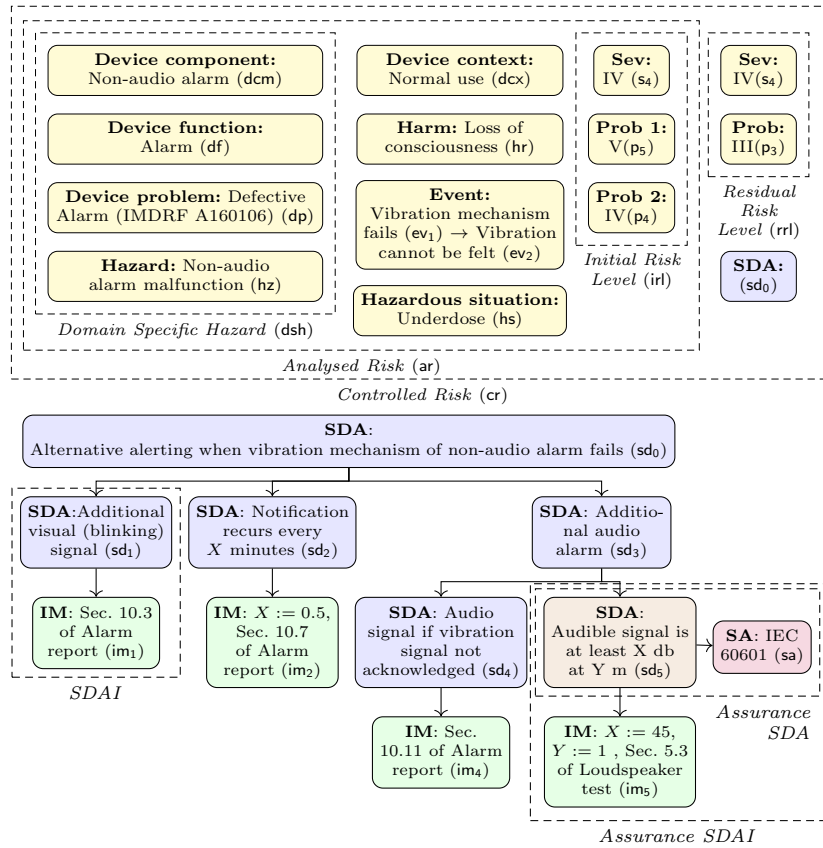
**Device component:** Non-audio alarm (dcm)

**Device function:** Alarm (df)

**Device problem:** Defective Alarm (IMDRF A160106) (dp)

**Hazard:** Non-audio alarm malfunction (hz)

*Domain Specific Hazard* (dsh)

**Device context:** Normal use (dcx)

**Harm:** Loss of consciousness (hr)

**Event:** Vibration mechanism fails ($ev_1$) $\rightarrow$ Vibration cannot be felt ($ev_2$)

**Hazardous situation:** Underdose (hs)

**Sev:** IV ($s_4$)

**Prob 1:** V($p_5$)

**Prob 2:** IV($p_4$)

*Initial Risk Level* (irl)

**Sev:** IV($s_4$)

**Prob:** III($p_3$)

*Residual Risk Level* (rrl)

**SDA:** ($sd_0$)

*Analysed Risk* (ar)

*Controlled Risk* (cr)

**SDA**: Alternative alerting when vibration mechanism of non-audio alarm fails ($sd_0$)

**SDA**:Additional visual (blinking) signal ($sd_1$)

**IM**: Sec. 10.3 of Alarm report ($im_1$)

*SDAI*

**SDA**: Notification recurs every $X$ minutes ($sd_2$)

**IM**: $X := 0.5$, Sec. 10.7 of Alarm report ($im_2$)

**SDA**: Additional audio alarm ($sd_3$)

**SDA**: Audio signal if vibration signal not acknowledged ($sd_4$)

**IM**: Sec. 10.11 of Alarm report ($im_4$)

**SDA**: Audible signal is at least X db at Y m ($sd_5$)

**SA**: IEC 60601 (sa)

*Assurance SDA*

**IM**: $X := 45$, $Y := 1$ , Sec. 5.3 of Loudspeaker test ($im_5$)

*Assurance SDAI*